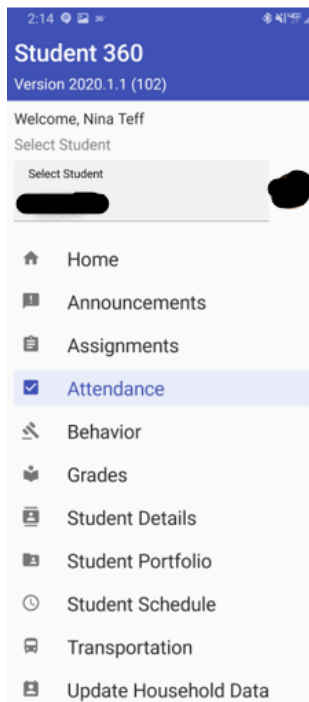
2:14

Student 360
Version 2020.1.1 (102)

Welcome, Nina Teff
Select Student

Select Student
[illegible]

Home
Announcements
Assignments
Attendance
Behavior
Grades
Student Details
Student Portfolio
Student Schedule
Transportation
Update Household Data